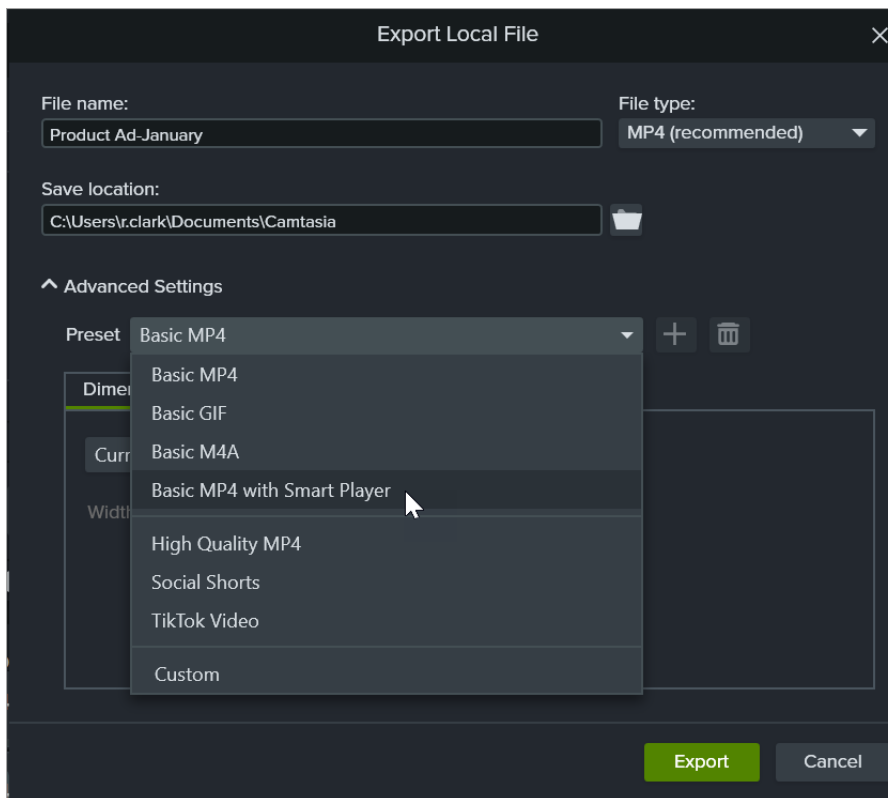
Export Local File

File name:
Product Ad-January

File type:
MP4 (recommended)

Save location:
C:\Users\r.clark\Documents\Camtasia

Advanced Settings

Preset Basic MP4

Dimer

Curr

Width

Basic MP4
Basic GIF
Basic M4A
Basic MP4 with Smart Player
High Quality MP4
Social Shorts
TikTok Video
Custom

Export
Cancel